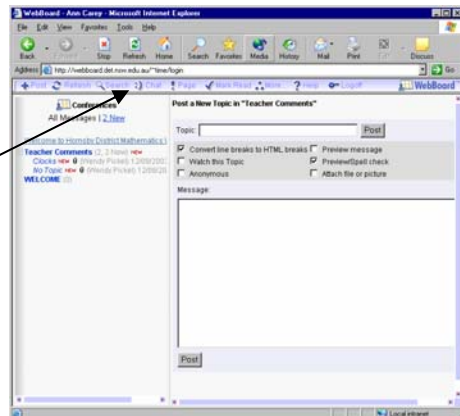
WebBoard - Ann Carey - Microsoft Internet Explorer

File Edit View Favorites Tools Help

Back Forward Stop Refresh Home Search Favorites Media History Mail Print Discuss

Address http://webboard.det.nsw.edu.au/~time/login Go

Post Refresh Search Chat Page Mark Read More Help Logoff WebBoard

Conferences
All Messages | 2 New

Welcome to Hornsby District Mathematics
Teacher Comments (2, 2 New) new
Clocks new (Wendy Pickel) 12/09/200
No Topic new (Wendy Pickel) 12/09/20
WELCOME (0)

Post a New Topic in "Teacher Comments"

Topic: Post

Convert line breaks to HTML breaks
Preview message
Watch this Topic
Preview/Spell check
Anonymous
Attach file or picture

Message:

Post

Local intranet